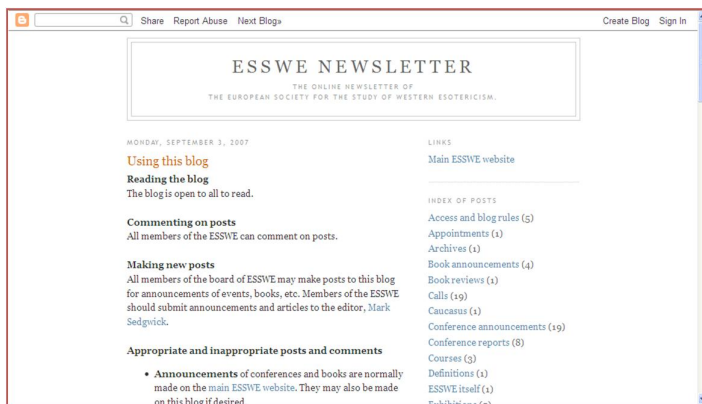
Share Report Abuse Next Blog» Create Blog Sign In

ESSWE NEWSLETTER

THE ONLINE NEWSLETTER OF
THE EUROPEAN SOCIETY FOR THE STUDY OF WESTERN ESOTERICISM.

MONDAY, SEPTEMBER 3, 2007

Using this blog

Reading the blog
The blog is open to all to read.

Commenting on posts
All members of the ESSWE can comment on posts.

Making new posts
All members of the board of ESSWE may make posts to this blog for announcements of events, books, etc. Members of the ESSWE should submit announcements and articles to the editor, Mark Sedgwick.

Appropriate and inappropriate posts and comments

• Announcements of conferences and books are normally made on the main ESSWE website. They may also be made on this blog if desired.

LINKS

Main ESSWE website

INDEX OF POSTS

Access and blog rules (5)
Appointments (1)
Archives (1)
Book announcements (4)
Book reviews (1)
Calls (19)
Caucasus (1)
Conference announcements (19)
Conference reports (8)
Courses (3)
Definitions (1)
ESSWE itself (1)
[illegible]